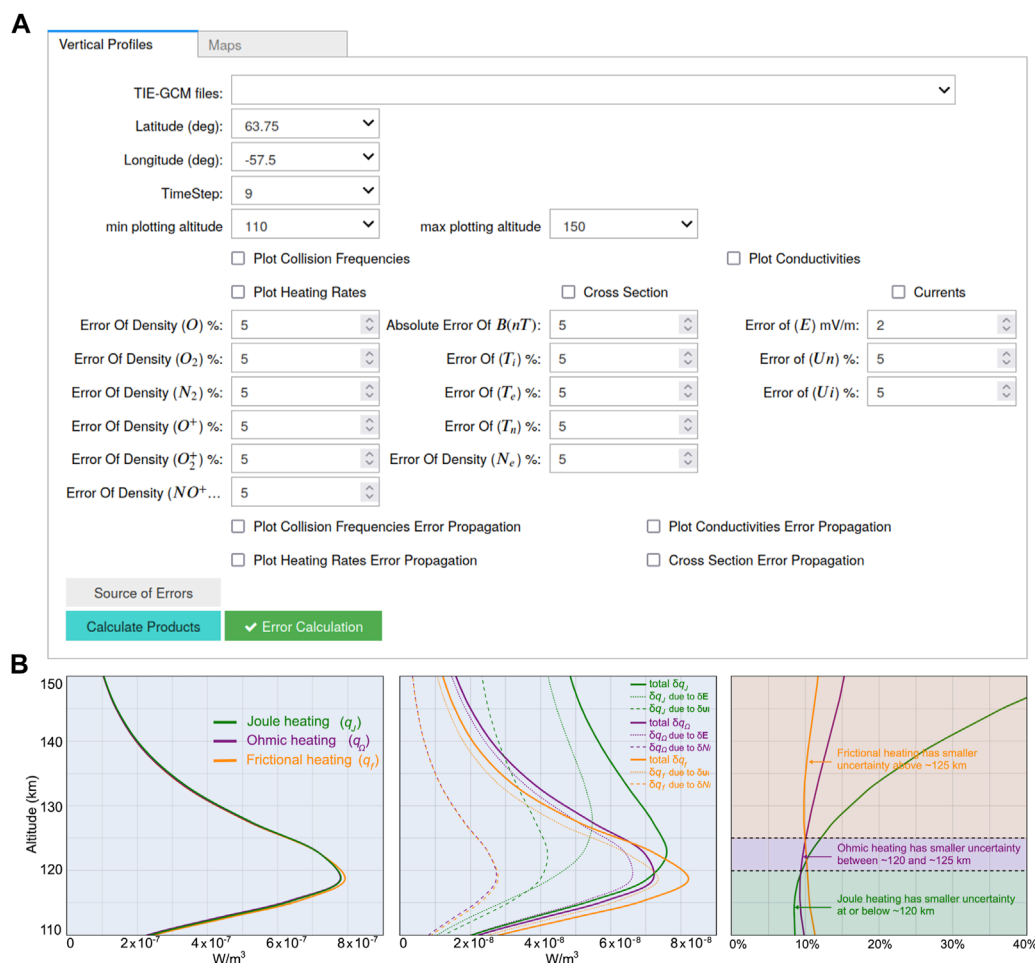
A

Vertical Profiles | Maps

TIE-GCM files:

Latitude (deg): 63.75

Longitude (deg): -57.5

TimeStep: 9

min plotting altitude 110 | max plotting altitude 150

Plot Collision Frequencies | Plot Conductivities

Plot Heating Rates | Cross Section | Currents

| | | | | |
|---|---|---|---|---|---|
| Error Of Density $(O)$ %: | 5 | Absolute Error Of $B(nT)$: | 5 | Error of $(E)$ mV/m: | 2 |
| Error Of Density $(O_2)$ %: | 5 | Error Of $(T_i)$ %: | 5 | Error of $(Un)$ %: | 5 |
| Error Of Density $(N_2)$ %: | 5 | Error Of $(T_e)$ %: | 5 | Error of $(Ui)$ %: | 5 |
| Error Of Density $(O^+)$ %: | 5 | Error Of $(T_n)$ %: | 5 | | |
| Error Of Density $(O_2^+)$ %: | 5 | Error Of Density $(N_e)$ %: | 5 | | |
| Error Of Density $(NO^+$... | 5 | | | | |

Plot Collision Frequencies Error Propagation | Plot Conductivities Error Propagation

Plot Heating Rates Error Propagation | Cross Section Error Propagation

Source of Errors

Calculate Products | Error Calculation

B

Altitude (km)
150
140
130
120
110

Joule heating $(q_J)$
Ohmic heating $(q_\Omega)$
Frictional heating $(q_f)$

0 $2\times10^{-7}$ $4\times10^{-7}$ $6\times10^{-7}$ $8\times10^{-7}$
W/m$^3$

total $\delta q_J$
$\delta q_J$ due to δE
$\delta q_J$ due to δui
total $\delta q_\Omega$
$\delta q_\Omega$ due to δE
$\delta q_\Omega$ due to δNi
total $\delta q_f$
$\delta q_f$ due to δui
$\delta q_f$ due to δNi

$2\times10^{-8}$ $4\times10^{-8}$ $6\times10^{-8}$ $8\times10^{-8}$
W/m$^3$

Frictional heating has smaller uncertainty above ~125 km

Ohmic heating has smaller uncertainty between ~120 and ~125 km

Joule heating has smaller uncertainty at or below ~120 km

0% 10% 20% 30% 40%